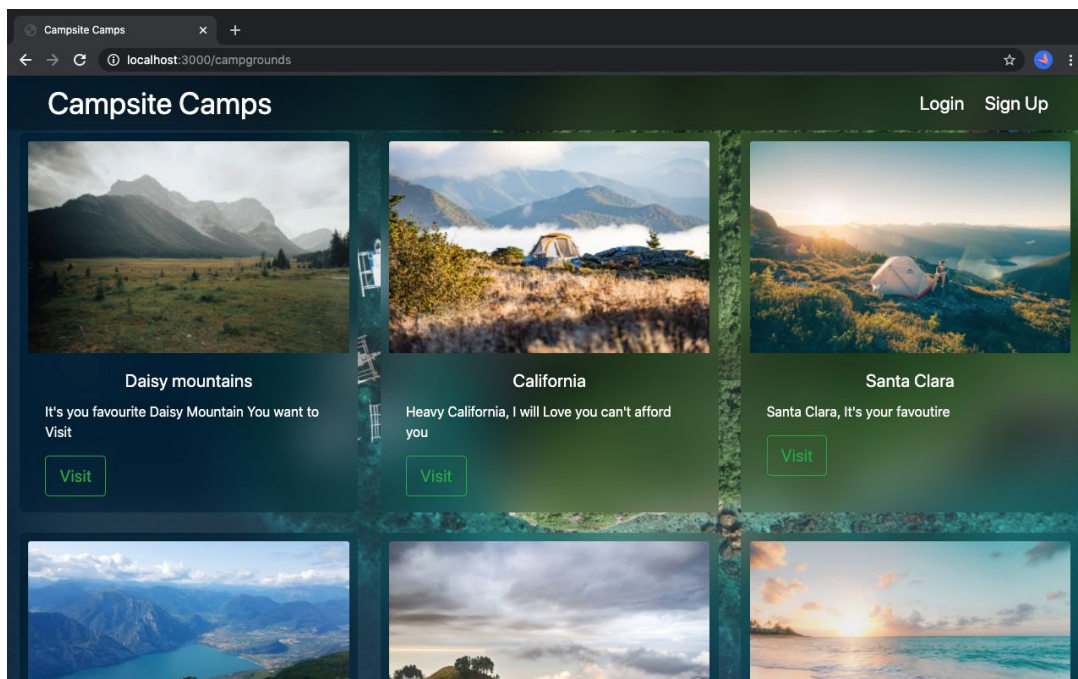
Campsite Camps ×
+
localhost:3000/campgrounds

Campsite Camps

Login Sign Up

Daisy mountains

It's you favourite Daisy Mountain You want to Visit

Visit

California

Heavy California, I will Love you can't afford you

Visit

Santa Clara

Santa Clara, It's your favoutire

Visit